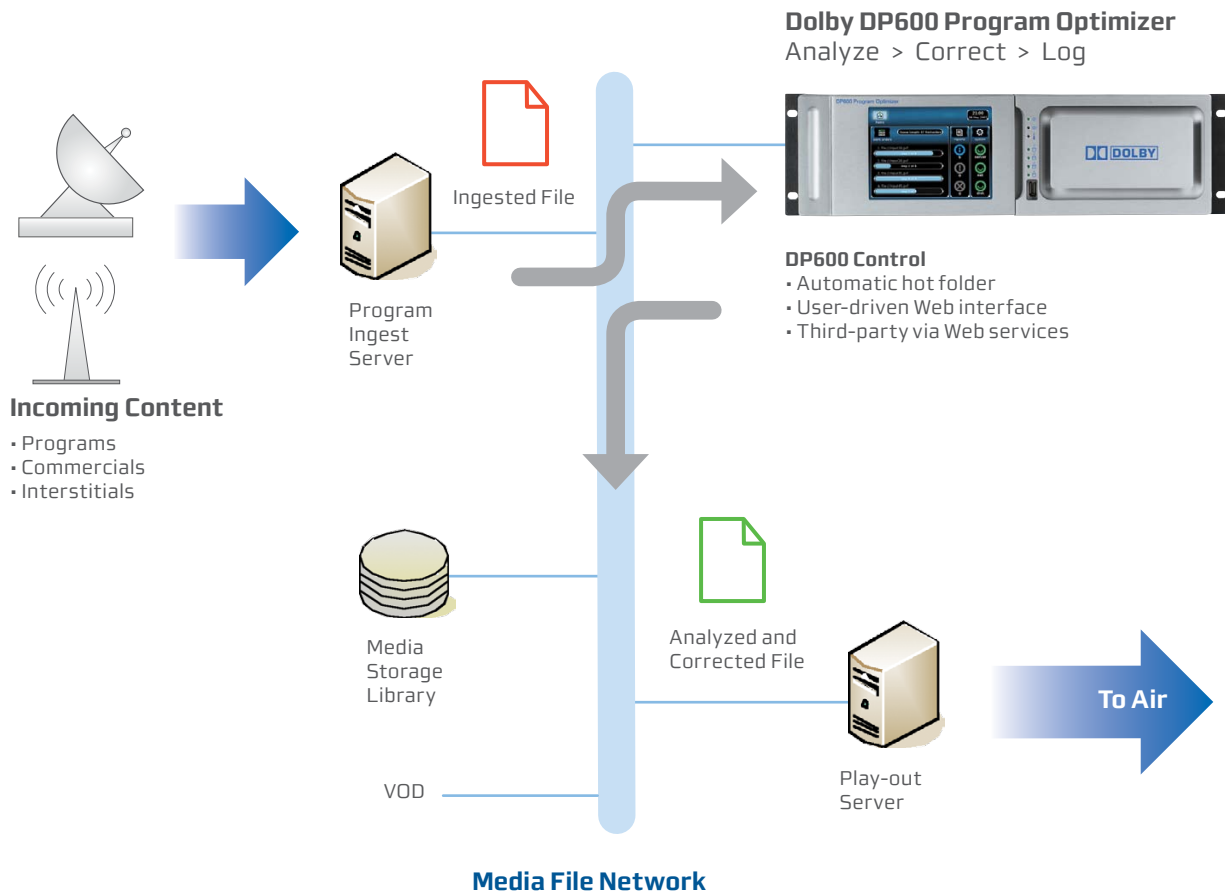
Dolby DP600 Program Optimizer
Analyze > Correct > Log

DP600 Program Optimizer

DOLBY

Ingested File

Program Ingest Server

DP600 Control
• Automatic hot folder
• User-driven Web interface
• Third-party via Web services

Incoming Content
• Programs
• Commercials
• Interstitials

Media Storage Library

Analyzed and Corrected File

Play-out Server

To Air

VOD

Media File Network